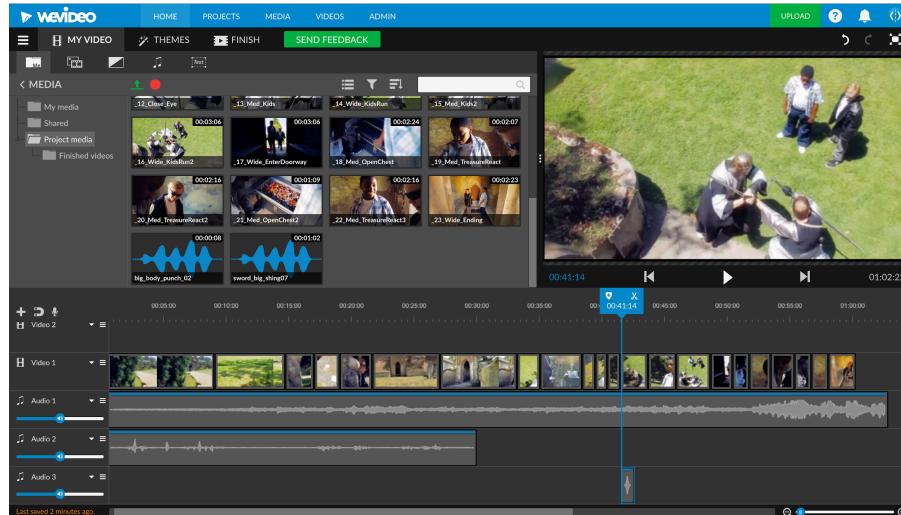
WeVideo HOME PROJECTS MEDIA VIDEOS ADMIN UPLOAD

MY VIDEO THEMES FINISH SEND FEEDBACK

MEDIA

My media
Shared
Project media
Finished videos

_12_Close_Eye
_13_Med_Kids
_14_Wide_KidsRun
_15_Med_Kids2

00:03:06
_16_Wide_KidsRun2
00:03:06
_17_Wide_EnterDoorway
00:02:24
_18_Med_OpenChest
00:02:07
_19_Med_TreasureReact

00:02:16
_20_Med_TreasureReact2
00:01:09
_21_Med_OpenChest2
00:02:16
_22_Med_TreasureReact3
00:02:23
_23_Wide_Ending

00:00:08
big_body_punch_02
00:01:02
sword_big_shing07

00:41:14
01:02:2

00:05:00 00:10:00 00:15:00 00:20:00 00:25:00 00:30:00 00:35:00 00:41:14 00:45:00 00:50:00 00:55:00 01:00:00

Video 2
Video 1
Audio 1
Audio 2
Audio 3

Last saved 2 minutes ago.